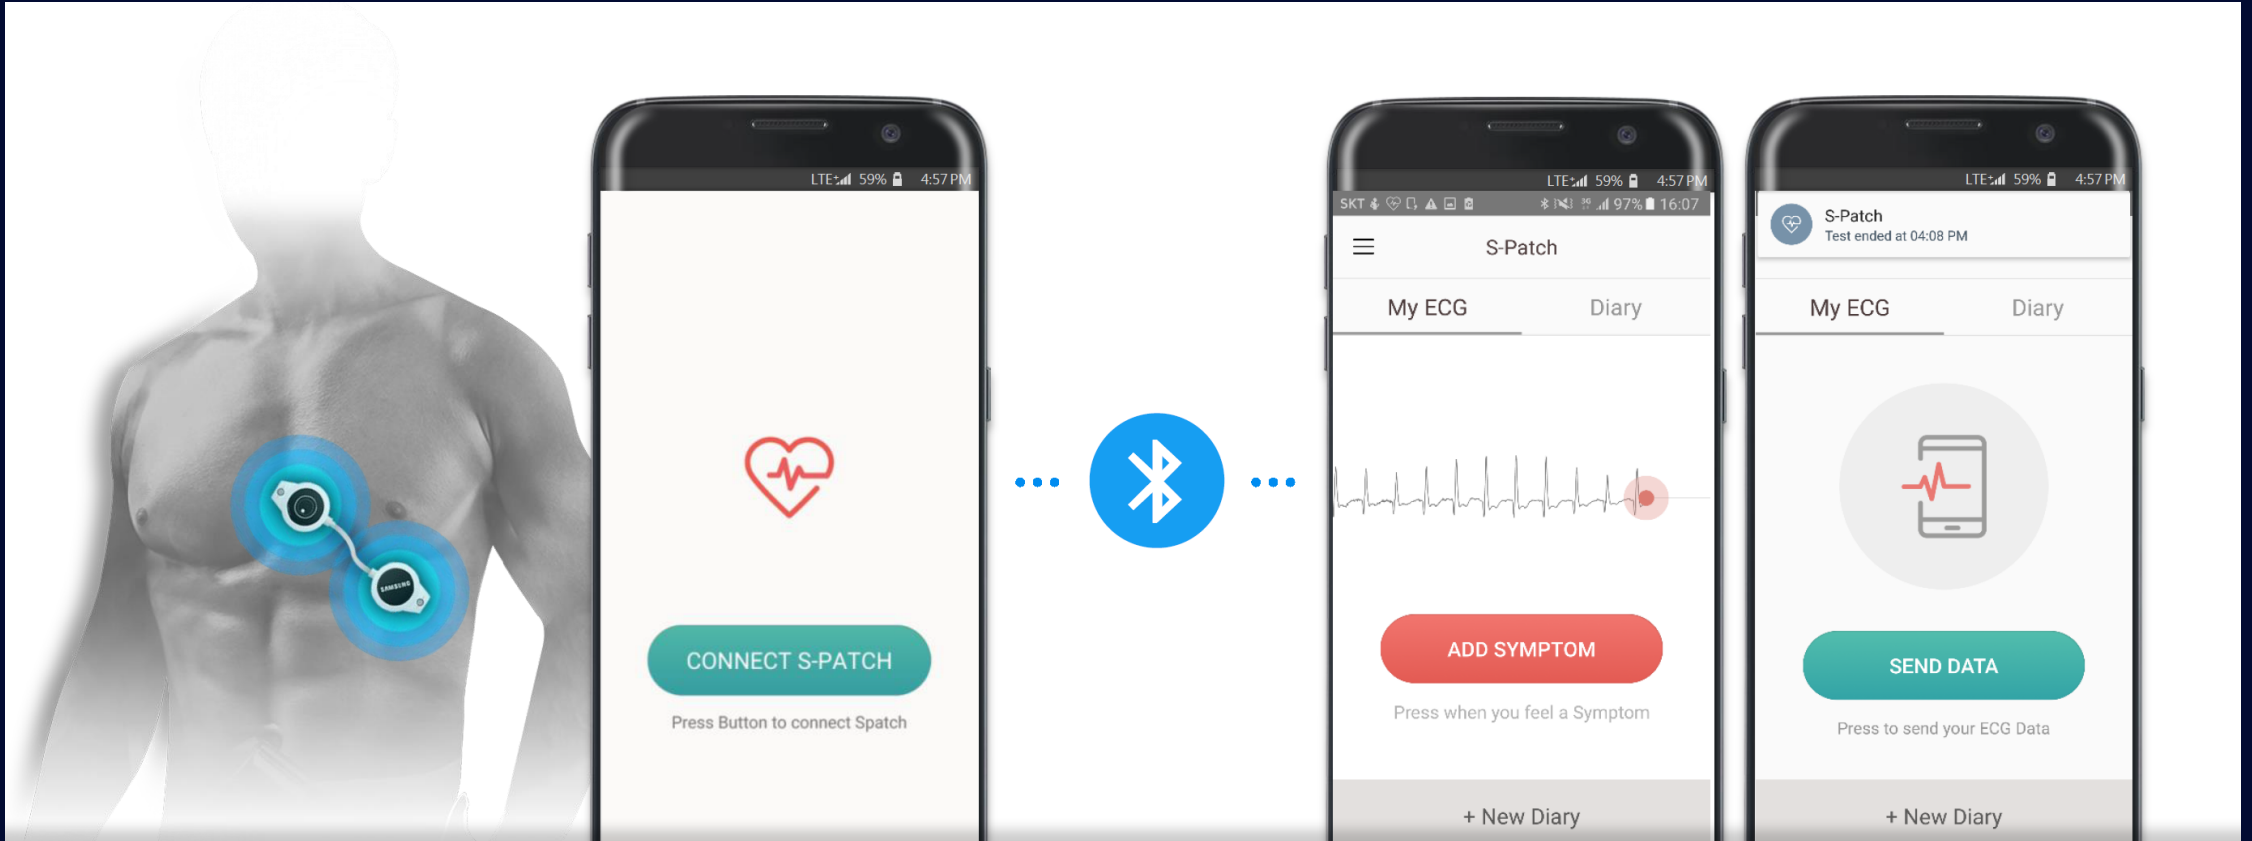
SAMSUNG

LTE 59% 4:57 PM

CONNECT S-PATCH

Press Button to connect Spatch

LTE 59% 4:57 PM

SKT 97% 16:07

S-Patch

My ECG Diary

ADD SYMPTOM

Press when you feel a Symptom

+ New Diary

LTE 59% 4:57 PM

S-Patch
Test ended at 04:08 PM

My ECG Diary

SEND DATA

Press to send your ECG Data

+ New Diary